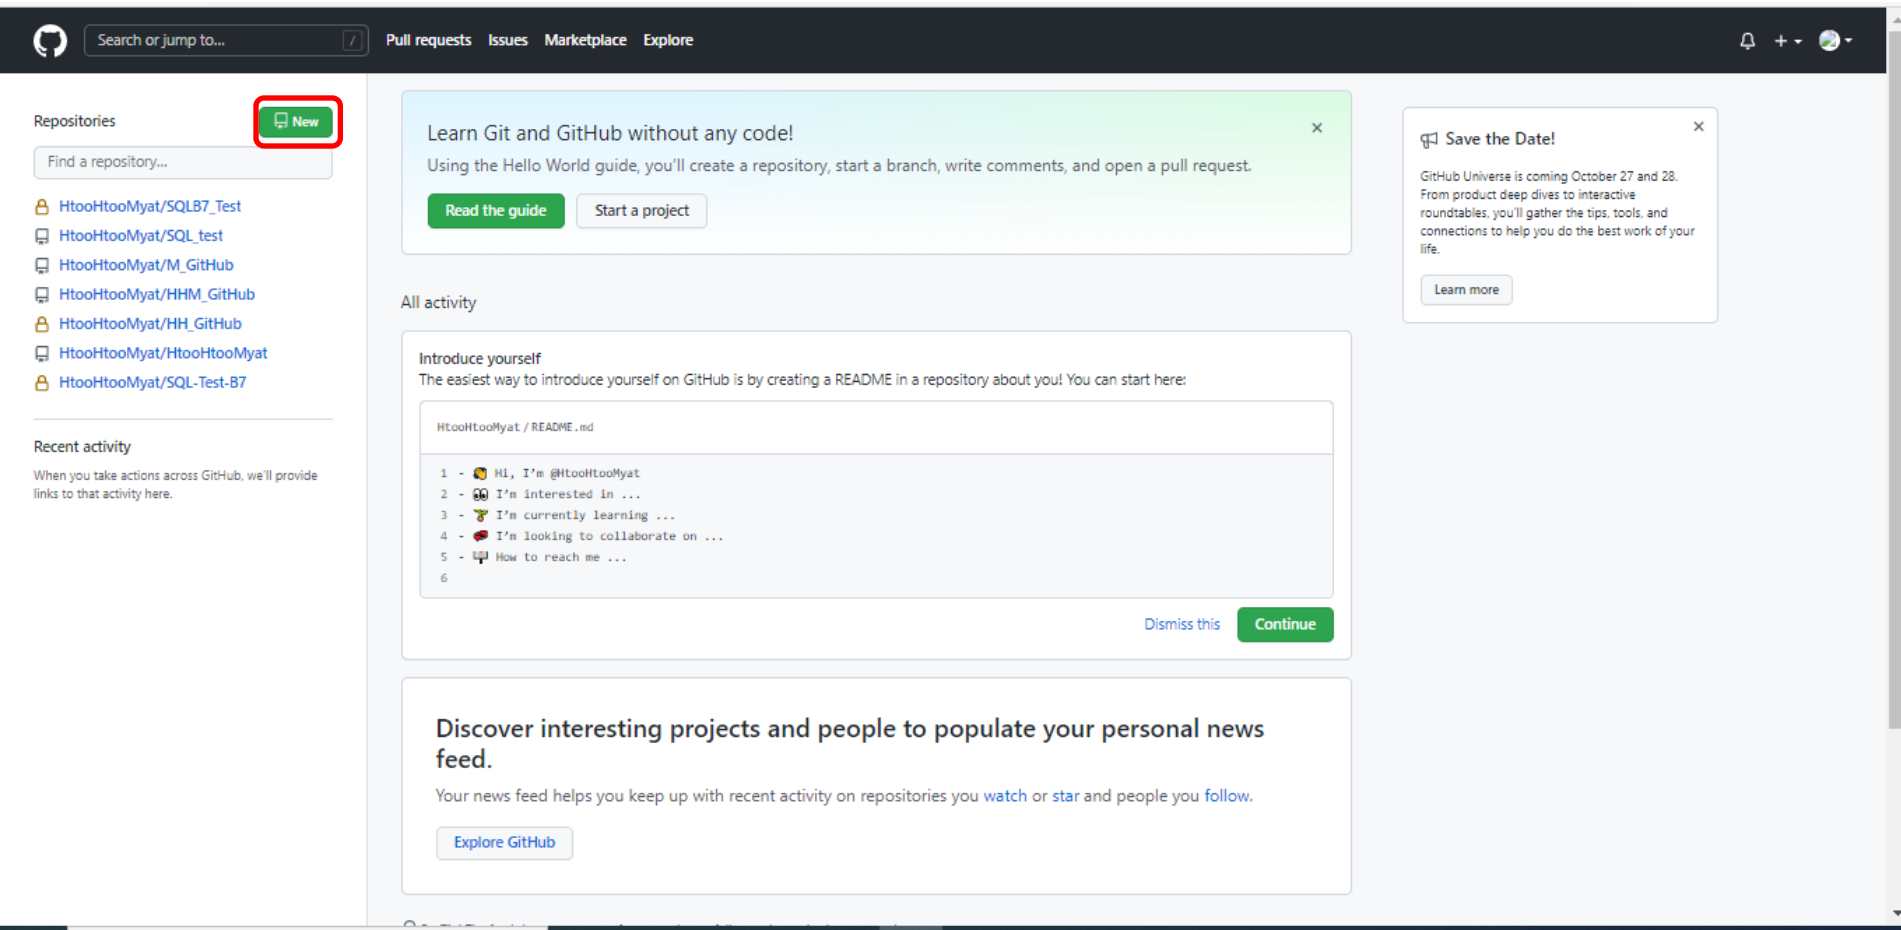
Search or jump to... / Pull requests Issues Marketplace Explore

Repositories New

Find a repository...

HtooHtooMyat/SQLB7_Test
HtooHtooMyat/SQL_test
HtooHtooMyat/M_GitHub
HtooHtooMyat/HHM_GitHub
HtooHtooMyat/HH_GitHub
HtooHtooMyat/HtooHtooMyat
HtooHtooMyat/SQL-Test-B7

Recent activity

When you take actions across GitHub, we'll provide links to that activity here.

Learn Git and GitHub without any code!

Using the Hello World guide, you'll create a repository, start a branch, write comments, and open a pull request.

Read the guide Start a project

All activity

Introduce yourself

The easiest way to introduce yourself on GitHub is by creating a README in a repository about you! You can start here:

HtooHtooMyat / README.md

1 - Hi, I'm @HtooHtooMyat
2 - I'm interested in ...
3 - I'm currently learning ...
4 - I'm looking to collaborate on ...
5 - How to reach me ...
6

Dismiss this Continue

Discover interesting projects and people to populate your personal news feed.

Your news feed helps you keep up with recent activity on repositories you watch or star and people you follow.

Explore GitHub

Save the Date!

GitHub Universe is coming October 27 and 28. From product deep dives to interactive roundtables, you'll gather the tips, tools, and connections to help you do the best work of your life.

Learn more